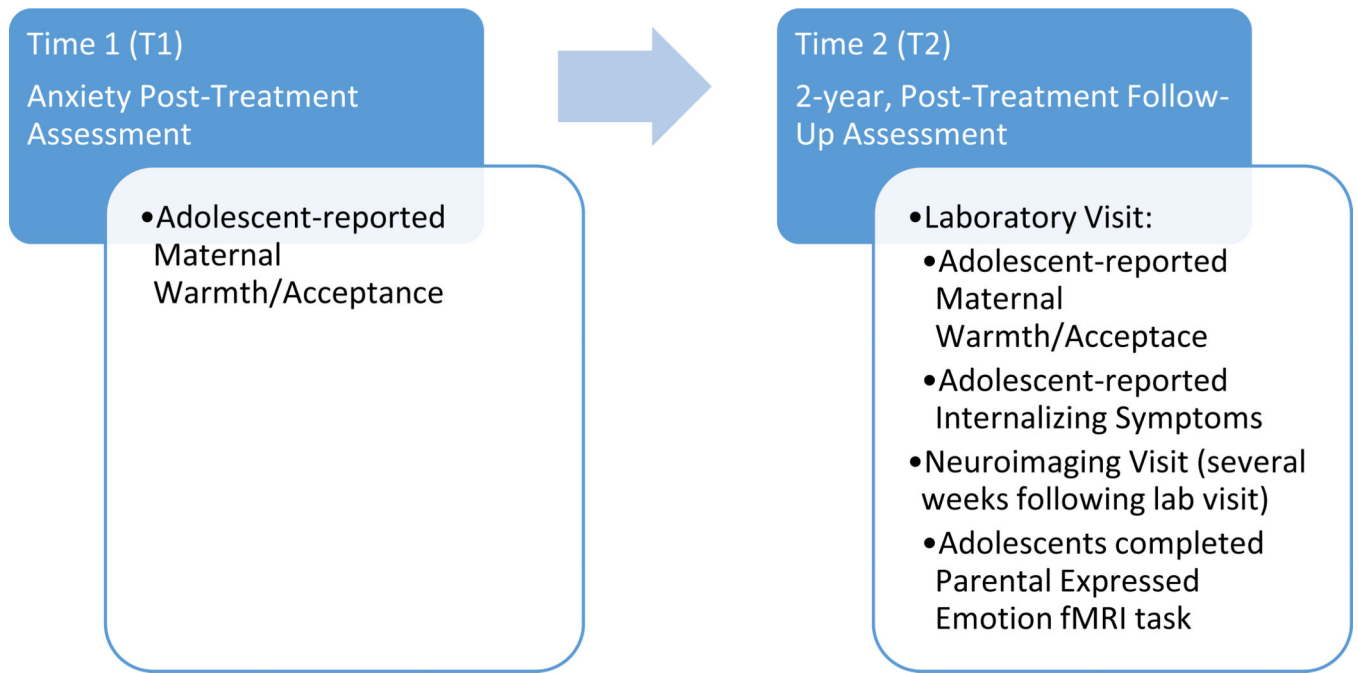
Time 1 (T1)

Anxiety Post-Treatment Assessment

•Adolescent-reported Maternal Warmth/Acceptance

Time 2 (T2)

2-year, Post-Treatment Follow-Up Assessment

•Laboratory Visit:
•Adolescent-reported Maternal Warmth/Acceptace
•Adolescent-reported Internalizing Symptoms
•Neuroimaging Visit (several weeks following lab visit)
•Adolescents completed Parental Expressed Emotion fMRI task